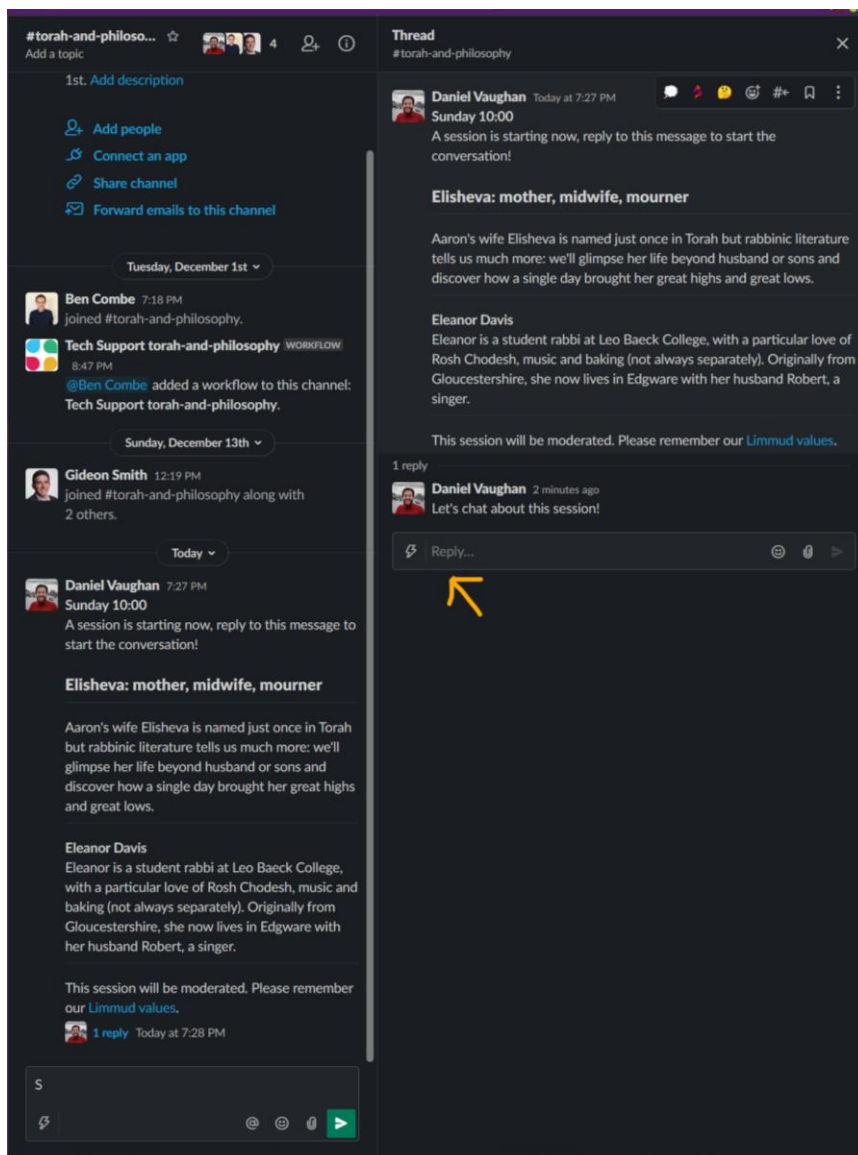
#torah-and-philoso... ☆
Add a topic
4

1st. Add description

Add people
Connect an app
Share channel
Forward emails to this channel

Tuesday, December 1st

Ben Combe 7:18 PM
joined #torah-and-philosophy.

Tech Support torah-and-philosophy WORKFLOW 8:47 PM
@Ben Combe added a workflow to this channel: Tech Support torah-and-philosophy.

Sunday, December 13th

Gideon Smith 12:19 PM
joined #torah-and-philosophy along with 2 others.

Today

Daniel Vaughan 7:27 PM
Sunday 10:00
A session is starting now, reply to this message to start the conversation!

Elisheva: mother, midwife, mourner

Aaron's wife Elisheva is named just once in Torah but rabbinic literature tells us much more: we'll glimpse her life beyond husband or sons and discover how a single day brought her great highs and great lows.

Eleanor Davis
Eleanor is a student rabbi at Leo Baeck College, with a particular love of Rosh Chodesh, music and baking (not always separately). Originally from Gloucestershire, she now lives in Edgware with her husband Robert, a singer.

This session will be moderated. Please remember our Limmud values.

1 reply Today at 7:28 PM

S

Thread
#torah-and-philosophy

Daniel Vaughan Today at 7:27 PM
Sunday 10:00
A session is starting now, reply to this message to start the conversation!

Elisheva: mother, midwife, mourner

Aaron's wife Elisheva is named just once in Torah but rabbinic literature tells us much more: we'll glimpse her life beyond husband or sons and discover how a single day brought her great highs and great lows.

Eleanor Davis
Eleanor is a student rabbi at Leo Baeck College, with a particular love of Rosh Chodesh, music and baking (not always separately). Originally from Gloucestershire, she now lives in Edgware with her husband Robert, a singer.

This session will be moderated. Please remember our Limmud values.

1 reply

Daniel Vaughan 2 minutes ago
Let's chat about this session!

Reply...